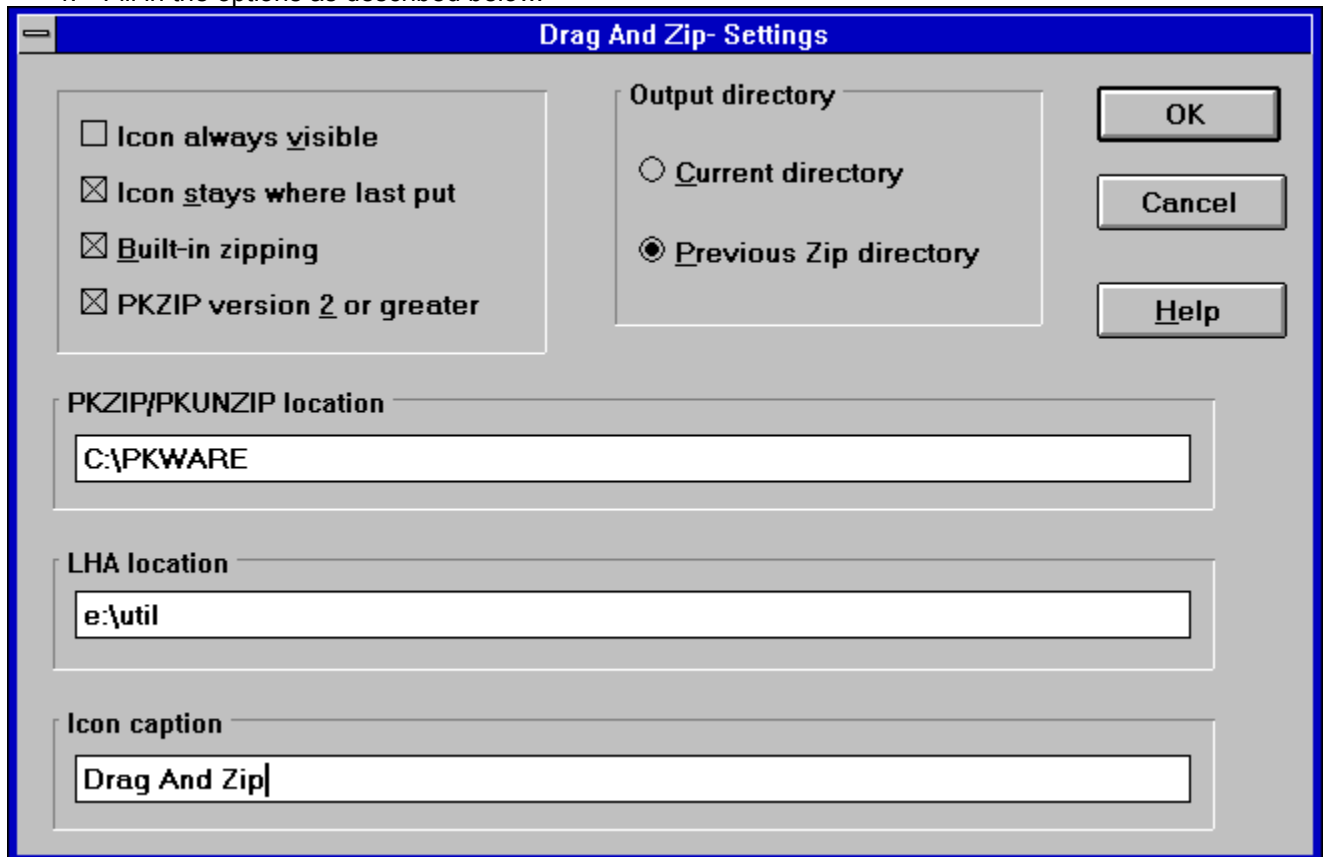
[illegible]

Drag And Zip- Settings

☐ Icon always visible
☒ Icon stays where last put
☒ Built-in zipping
☒ PKZIP version 2 or greater

Output directory
○ Current directory
◉ Previous Zip directory

OK
Cancel
Help

PKZIP/PKUNZIP location
C:\PKWARE

LHA location
e:\util

Icon caption
Drag And Zip